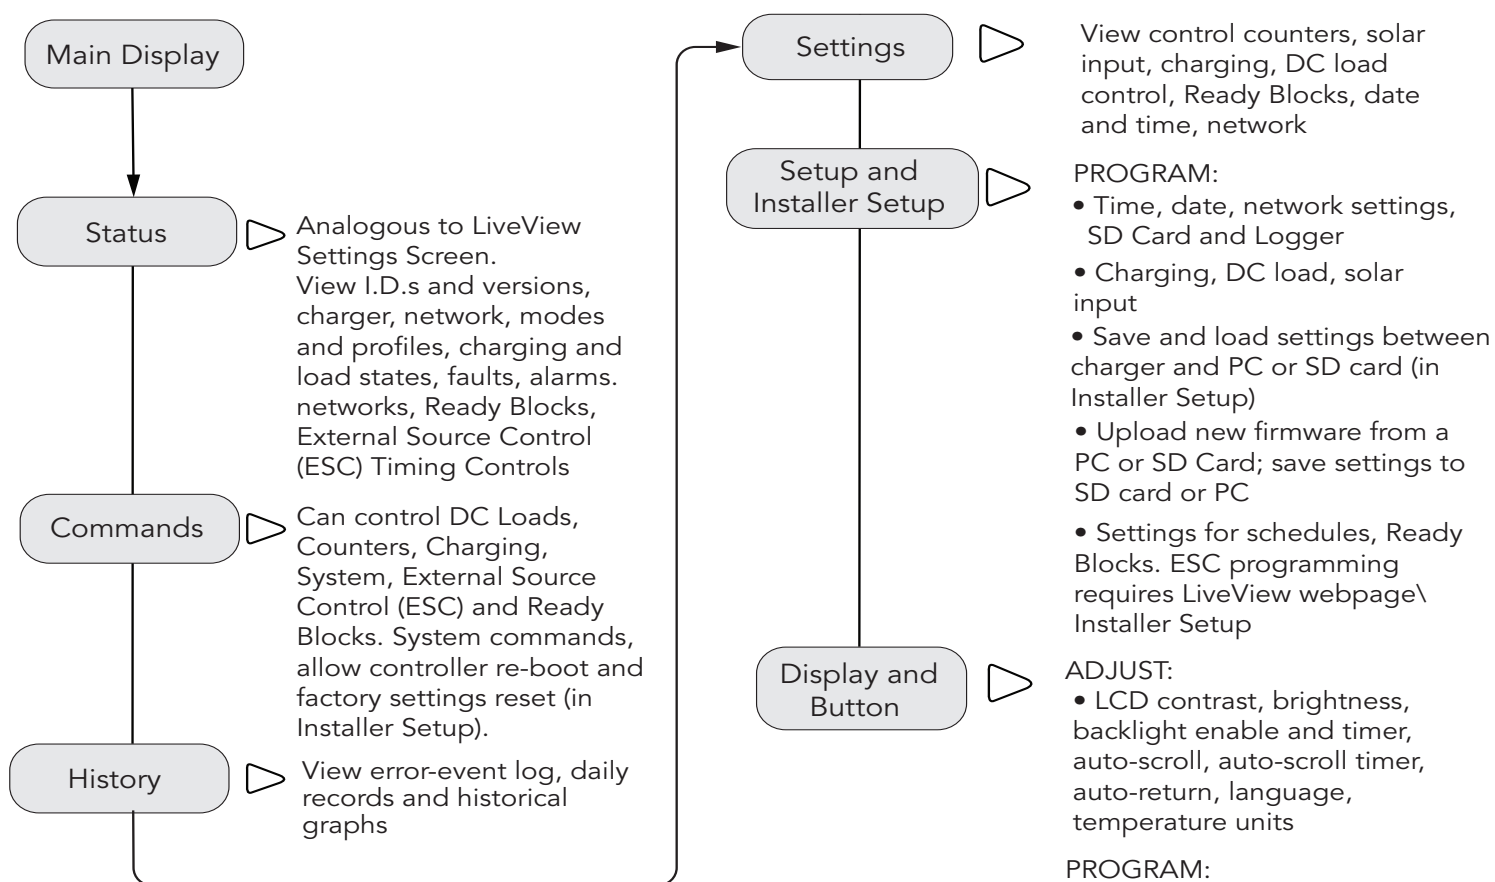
Main Display

Status

Analogous to LiveView Settings Screen. View I.D.s and versions, charger, network, modes and profiles, charging and load states, faults, alarms. networks, Ready Blocks, External Source Control (ESC) Timing Controls

Commands

Can control DC Loads, Counters, Charging, System, External Source Control (ESC) and Ready Blocks. System commands, allow controller re-boot and factory settings reset (in Installer Setup).

History

View error-event log, daily records and historical graphs

Settings

View control counters, solar input, charging, DC load control, Ready Blocks, date and time, network

Setup and Installer Setup

PROGRAM:
• Time, date, network settings, SD Card and Logger
• Charging, DC load, solar input
• Save and load settings between charger and PC or SD card (in Installer Setup)
• Upload new firmware from a PC or SD Card; save settings to SD card or PC
• Settings for schedules, Ready Blocks. ESC programming requires LiveView webpage\ Installer Setup

Display and Button

ADJUST:
• LCD contrast, brightness, backlight enable and timer, auto-scroll, auto-scroll timer, auto-return, language, temperature units

PROGRAM: